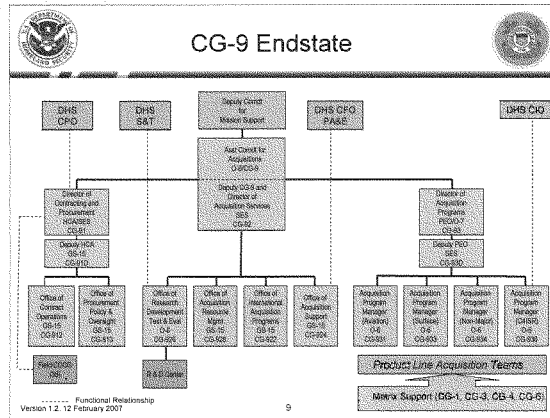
CG-9 Endstate

DHS CPO

DHS S&T

Deputy Comdt for Mission Support

DHS CFO PA&E

DHS CIO

Asst Comdt for Acquisitions O-9/CG-9

Deputy CG-9 and Director of Acquisition Services SES CG-92

Director of Contracting and Procurement HCA/SES CG-91

Deputy HCA GS-15 CG-91D

Office of Contract Operations GS-15 CG-912

Office of Procurement Policy & Oversight GS-15 CG-913

Field/DSUs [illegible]

Office of Research Development Test & Eval O-6 CG-926

R & D Center

Office of Acquisition Resource Mgmt GS-15 CG-925

Office of International Acquisition Programs GS-15 CG-922

Office of Acquisition Support GS-15 CG-924

Director of Acquisition Programs PEO/O-7 CG-93

Deputy PEO SES CG-93D

Acquisition Program Manager (Aviation) O-6 CG-931

Acquisition Program Manager (Surface) O-6 CG-933

Acquisition Program Manager (Non-Major) O-6 CG-934

Acquisition Program Manager (C4ISR) O-6 CG-936

Product Line Acquisition Teams

Matrix Support (CG-1, CG-3, CG-4, CG-6)

------ Functional Relationship

Version 1.2, 12 February 2007

9